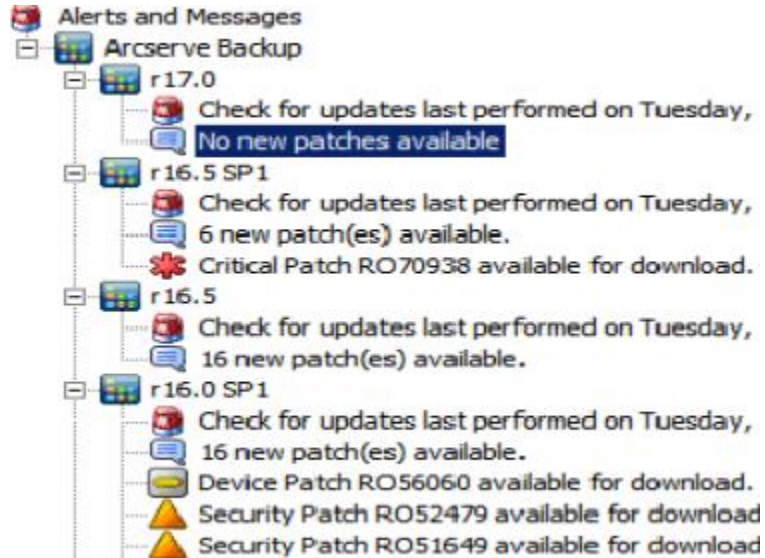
Alerts and Messages
Arcserve Backup
r17.0
Check for updates last performed on Tuesday,
No new patches available
r16.5 SP1
Check for updates last performed on Tuesday,
6 new patch(es) available.
Critical Patch RO70938 available for download.
r16.5
Check for updates last performed on Tuesday,
16 new patch(es) available.
r16.0 SP1
Check for updates last performed on Tuesday,
16 new patch(es) available.
Device Patch RO56060 available for download.
Security Patch RO52479 available for download
Security Patch RO51649 available for download